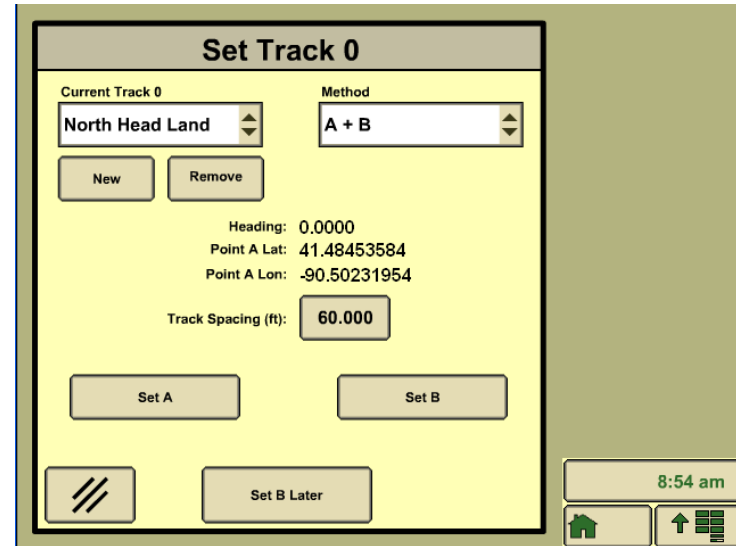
Set Track 0

Current Track 0
North Head Land

Method
A + B

New
Remove

Heading: 0.0000
Point A Lat: 41.48453584
Point A Lon: -90.50231954

Track Spacing (ft): 60.000

Set A
Set B

Set B Later

8:54 am